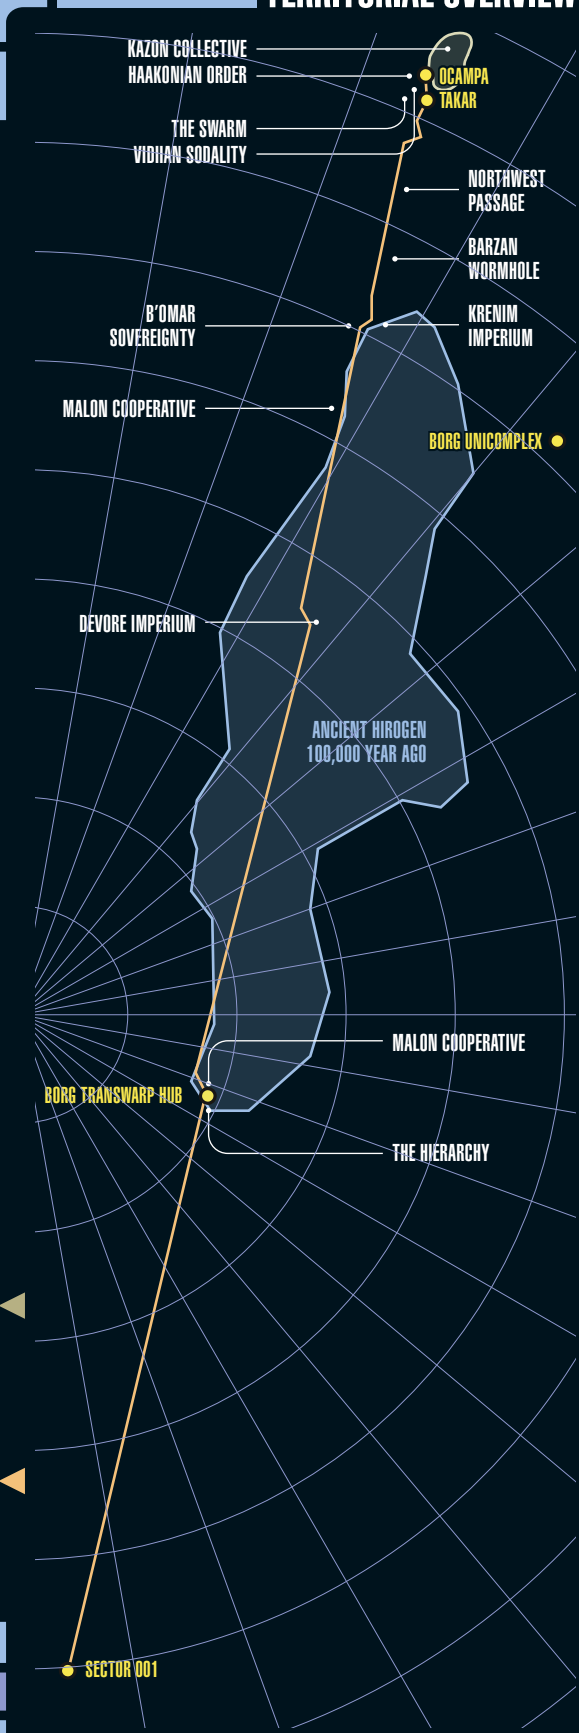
TERRITORIAL OVERVIEW

KAZON COLLECTIVE
HAAKONIAN ORDER
OCAMPA
TAKAR
THE SWARM
VIDIIAN SODALITY
NORTHWEST PASSAGE
BARZAN WORMHOLE
B'OMAR SOVEREIGNTY
KRENIM IMPERIUM
MALON COOPERATIVE
BORG UNICOMPLEX
DEVORE IMPERIUM
ANCIENT HIROGEN 100,000 YEAR AGO
MALON COOPERATIVE
BORG TRANSWARP HUB
THE HIERARCHY
SECTOR 001